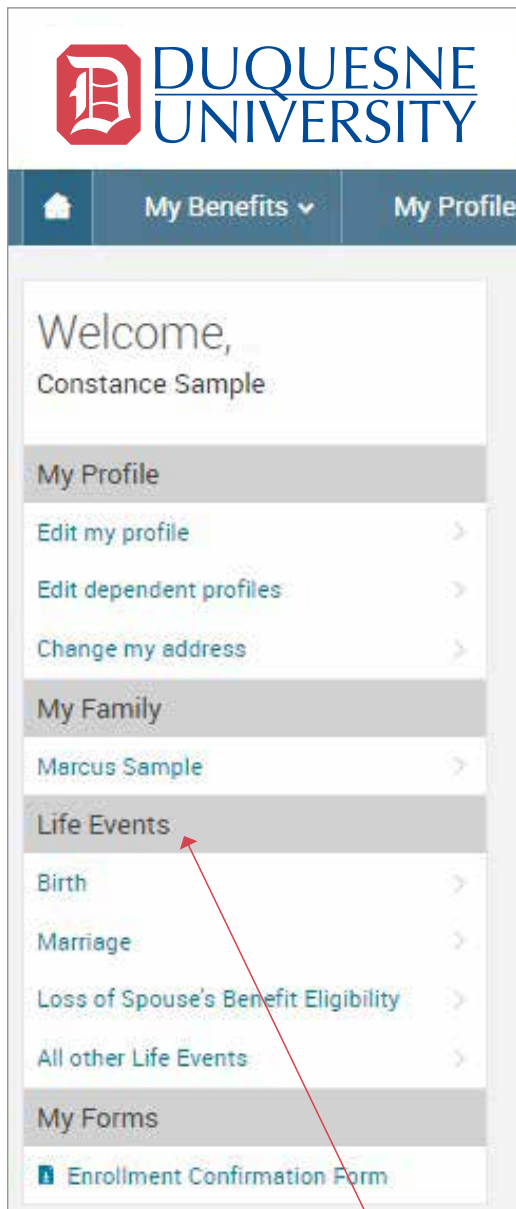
DUQUESNE UNIVERSITY

My Benefits
My Profile

Welcome,
Constance Sample

My Profile
Edit my profile
Edit dependent profiles
Change my address

My Family
Marcus Sample

Life Events
Birth
Marriage
Loss of Spouse's Benefit Eligibility
All other Life Events

My Forms
Enrollment Confirmation Form